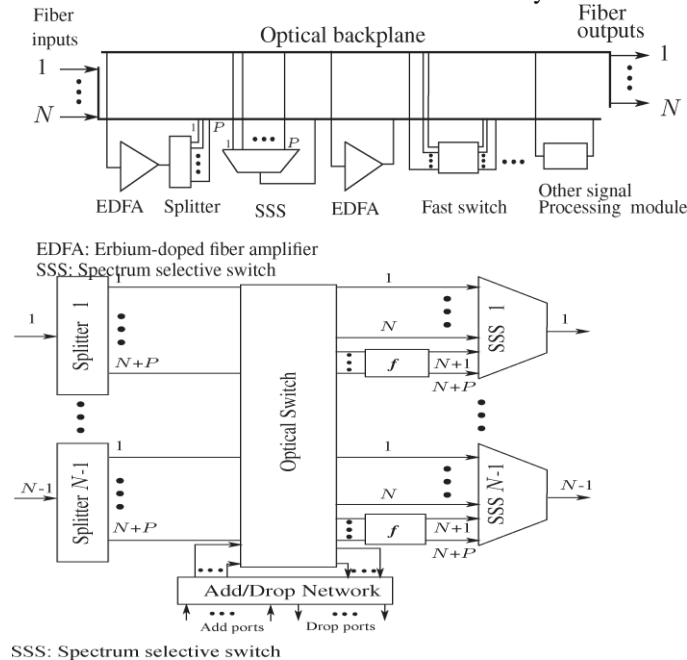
Fiber inputs

Optical backplane

Fiber outputs

1

$N$

1

$N$

1

$P$

1

$P$

EDFA

Splitter

SSS

EDFA

Fast switch

Other signal Processing module

EDFA: Erbium-doped fiber amplifier
SSS: Spectrum selective switch

Splitter 1

1

1

$N+P$

1

$N$

Optical Switch

$f$

$N+1$

$N+P$

SSS 1

1

Splitter $N$-1

$N$-1

1

$N+P$

1

$N$

$f$

$N+1$

$N+P$

SSS $N$-1

$N$-1

Add/Drop Network

Add ports

Drop ports

SSS: Spectrum selective switch